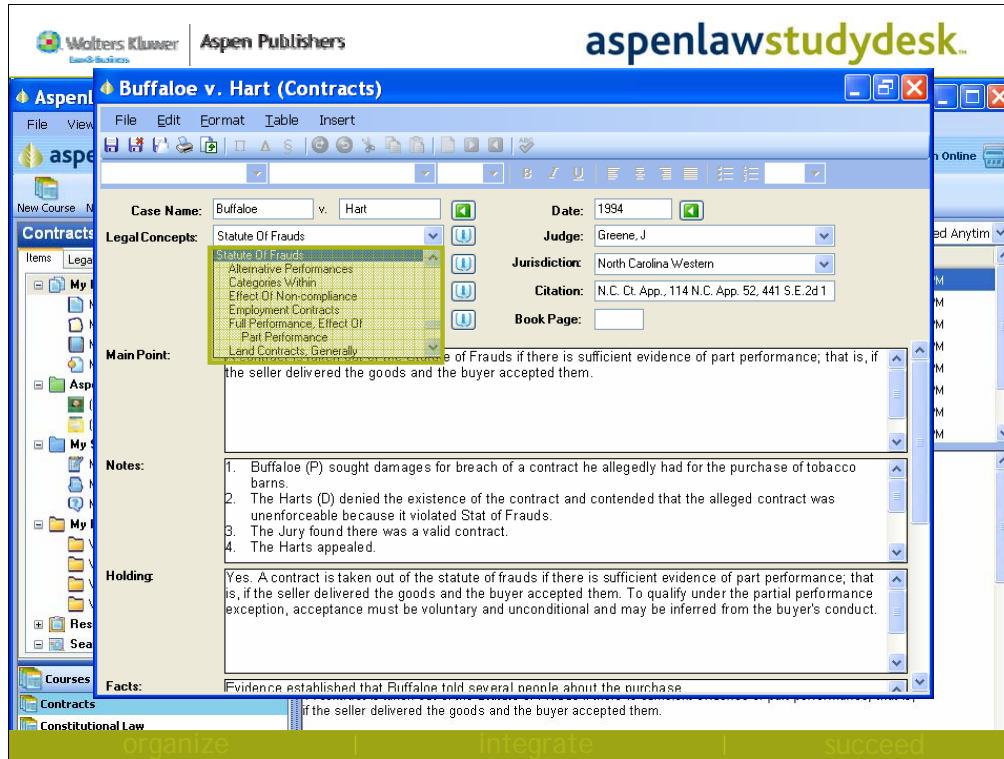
Wolters Kluwer Law & Business | Aspen Publishers

aspenlawstudydesk.

Aspen

File View

aspe

New Course

Contracts

Items Lega

My

Asp

My

My

Res

Sea

Courses

Contracts

Constitutional Law

h Online

ed Anytim

Buffaloe v. Hart (Contracts)

File Edit Format Table Insert

Case Name: Buffaloe v. Hart

Date: 1994

Legal Concepts: Statute Of Frauds

Statute Of Frauds
Alternative Performances
Categories Within
Effect Of Non-compliance
Employment Contracts
Full Performance, Effect Of
Part Performance
Land Contracts, Generally

Judge: Greene, J

Jurisdiction: North Carolina Western

Citation: N.C. Ct. App., 114 N.C. App. 52, 441 S.E.2d 1

Book Page:

Main Point: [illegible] of Frauds if there is sufficient evidence of part performance; that is, if the seller delivered the goods and the buyer accepted them.

Notes:
1. Buffaloe (P) sought damages for breach of a contract he allegedly had for the purchase of tobacco barns.
2. The Harts (D) denied the existence of the contract and contended that the alleged contract was unenforceable because it violated Stat of Frauds.
3. The Jury found there was a valid contract.
4. The Harts appealed.

Holding: Yes. A contract is taken out of the statute of frauds if there is sufficient evidence of part performance; that is, if the seller delivered the goods and the buyer accepted them. To qualify under the partial performance exception, acceptance must be voluntary and unconditional and may be inferred from the buyer's conduct.

Facts: Evidence established that Buffaloe told several people about the purchase

if the seller delivered the goods and the buyer accepted them.

organize | integrate | succeed